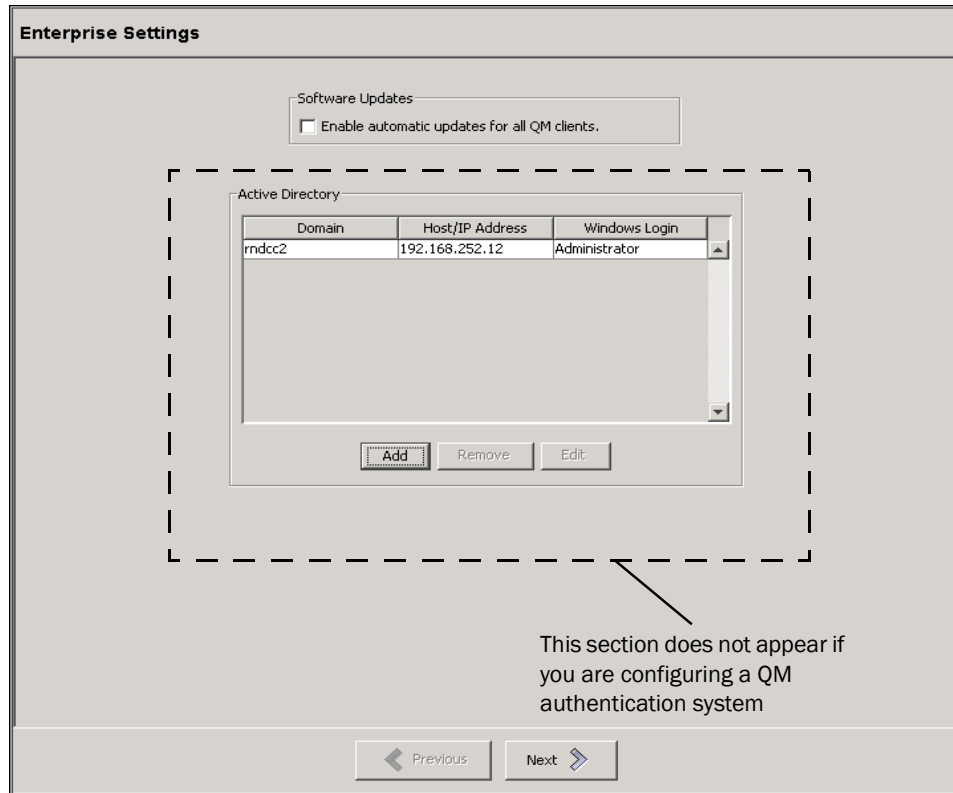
Enterprise Settings

Software Updates

Enable automatic updates for all QM clients.

Active Directory

| Domain | Host/IP Address | Windows Login |
|---|---|---|
| rndcc2 | 192.168.252.12 | Administrator |

Add Remove Edit

This section does not appear if you are configuring a QM authentication system

Previous Next